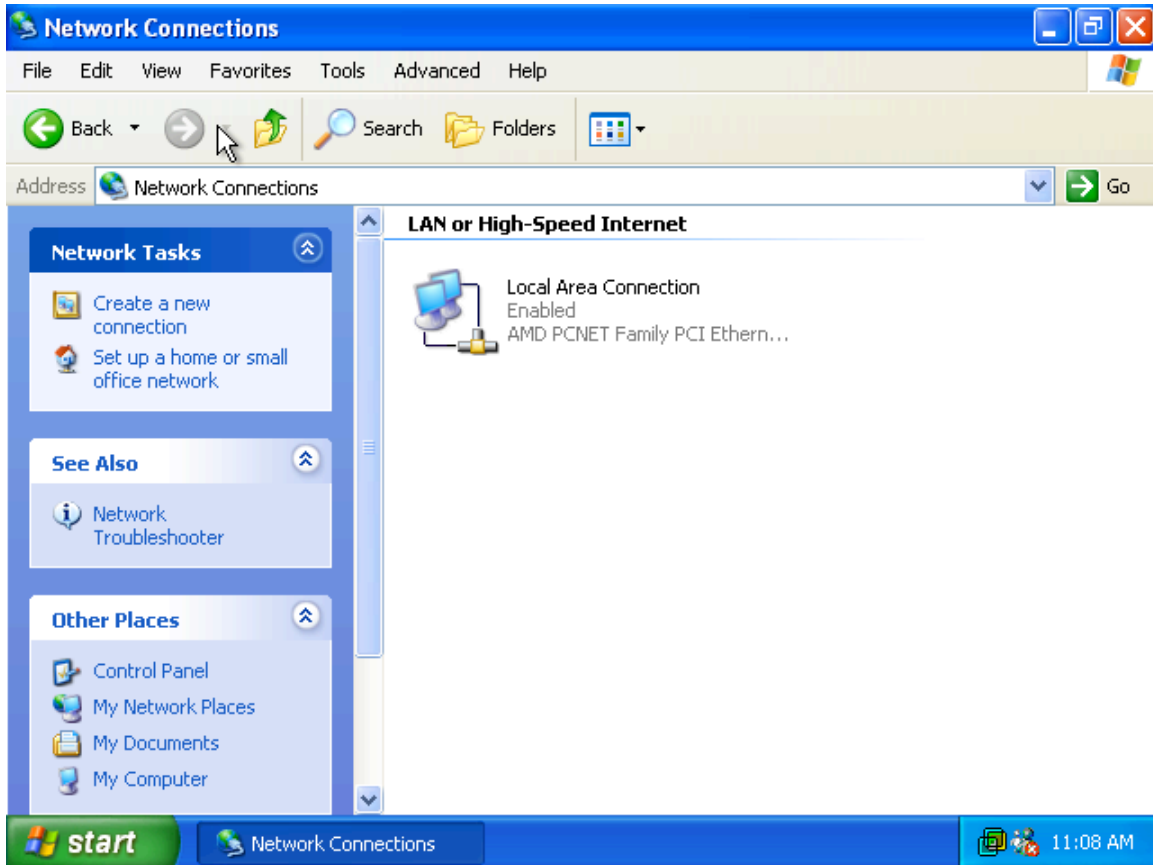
Network Connections

File Edit View Favorites Tools Advanced Help

Back Search Folders

Address Network Connections Go

Network Tasks

Create a new connection

Set up a home or small office network

See Also

Network Troubleshooter

Other Places

Control Panel

My Network Places

My Documents

My Computer

LAN or High-Speed Internet

Local Area Connection
Enabled
AMD PCNET Family PCI Ethern...

start Network Connections 11:08 AM